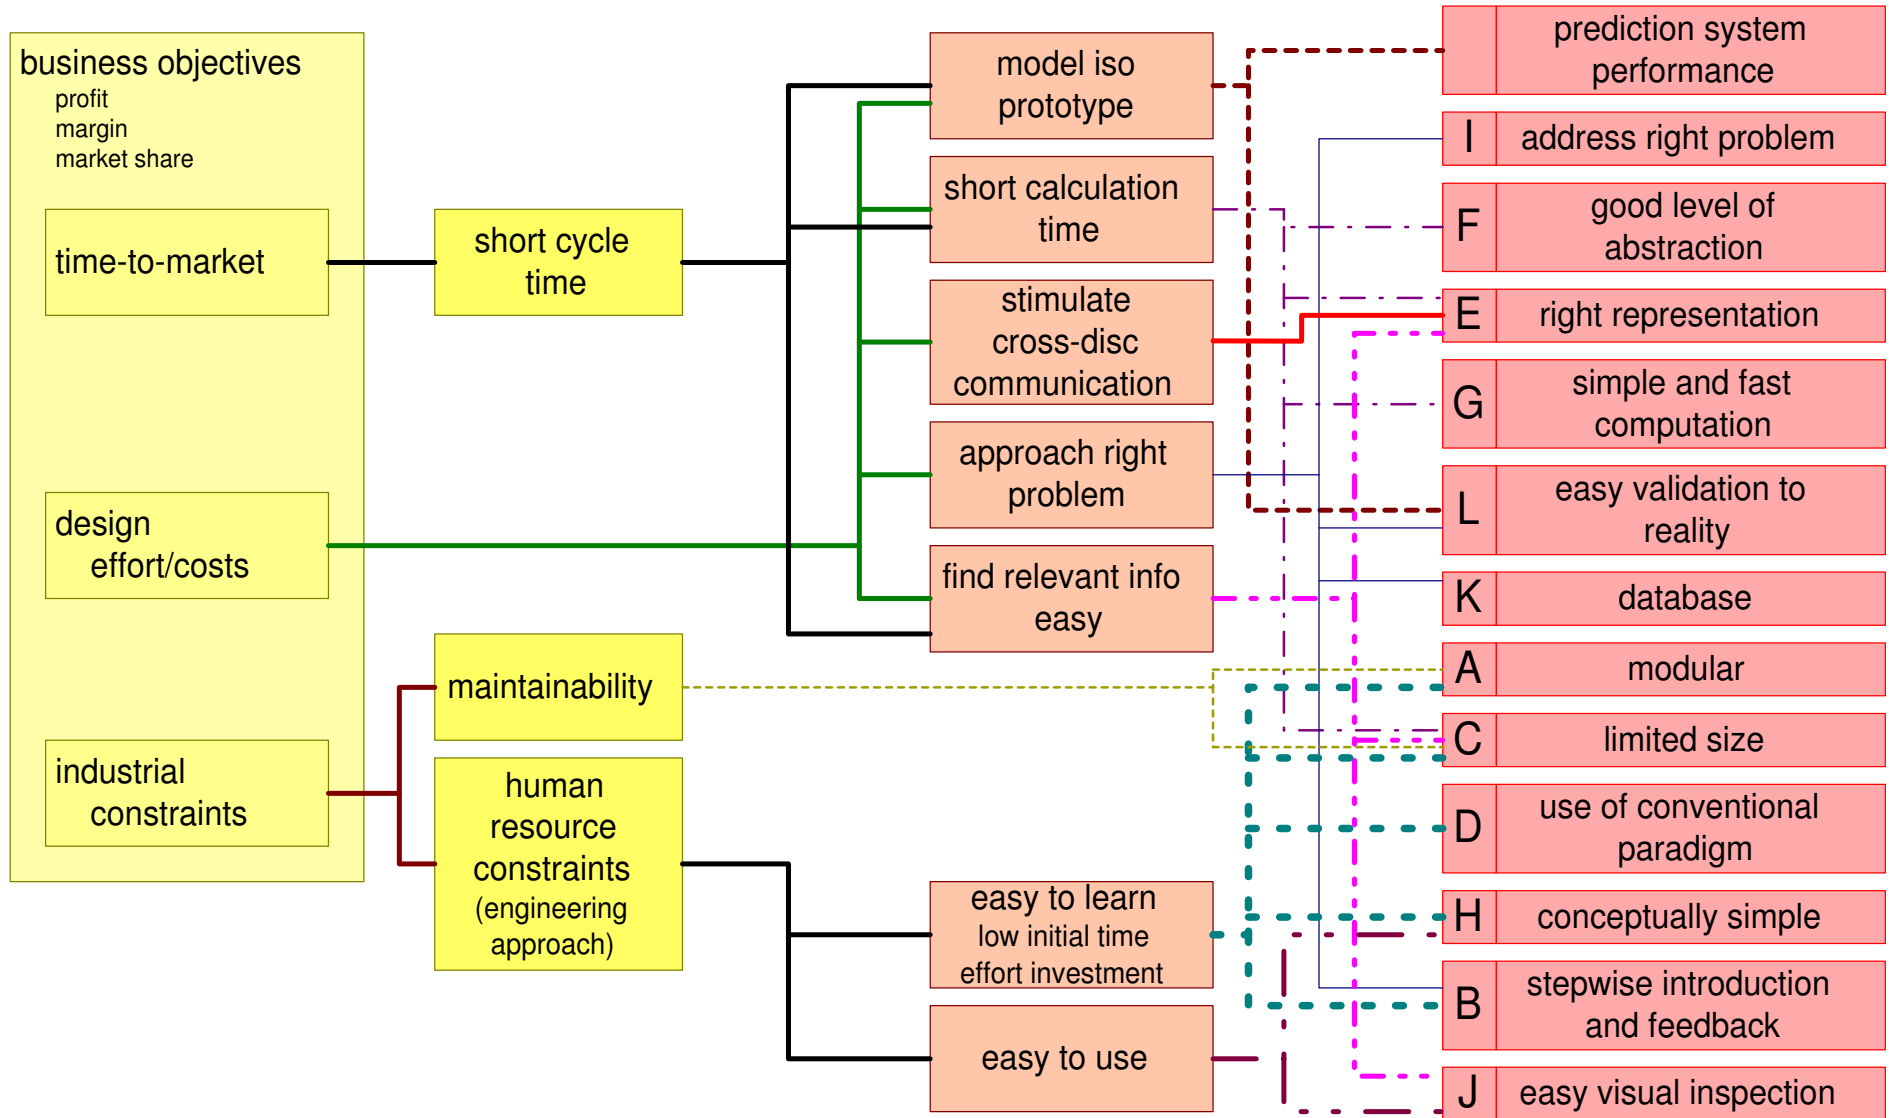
business objectives
profit
margin
market share

time-to-market

design effort/costs

industrial constraints

short cycle time

maintainability

human resource constraints (engineering approach)

model iso prototype

short calculation time

stimulate cross-disc communication

approach right problem

find relevant info easy

easy to learn low initial time effort investment

easy to use

prediction system performance

I address right problem

F good level of abstraction

E right representation

G simple and fast computation

L easy validation to reality

K database

A modular

C limited size

D use of conventional paradigm

H conceptually simple

B stepwise introduction and feedback

J easy visual inspection